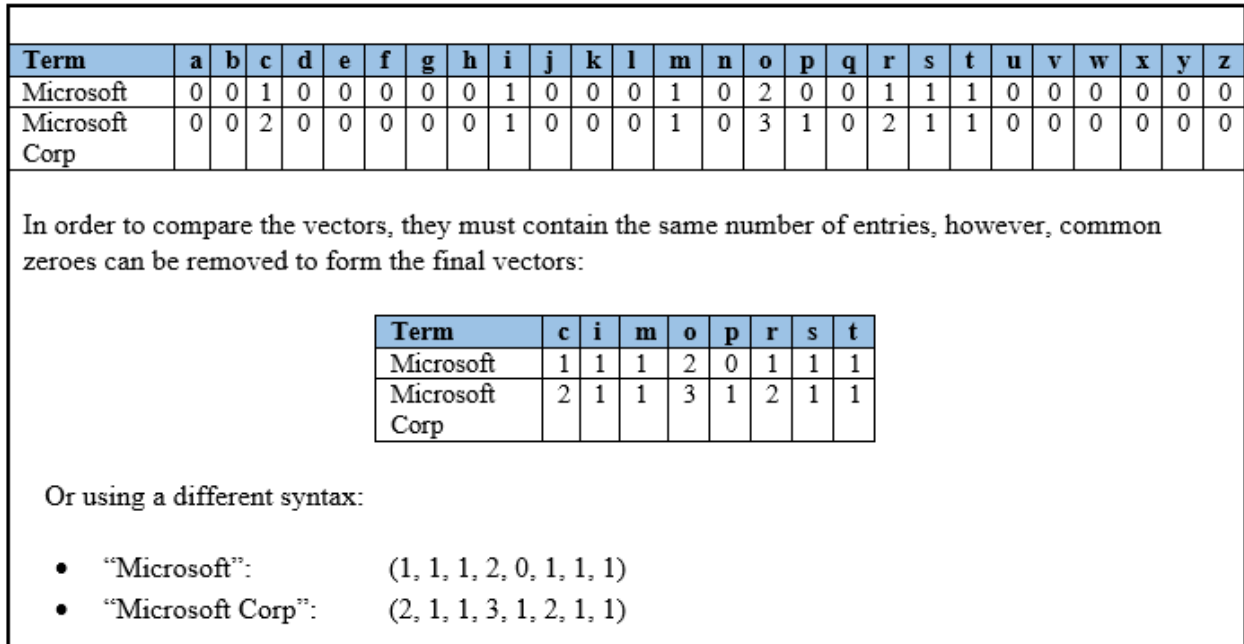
| Term | a | b | c | d | e | f | g | h | i | j | k | l | m | n | o | p | q | r | s | t | u | v | w | x | y | z |
|---|---|---|---|---|---|---|---|---|---|---|---|---|---|---|---|---|---|---|---|---|---|---|---|---|---|---|
| Microsoft | 0 | 0 | 1 | 0 | 0 | 0 | 0 | 0 | 1 | 0 | 0 | 0 | 1 | 0 | 2 | 0 | 0 | 1 | 1 | 1 | 0 | 0 | 0 | 0 | 0 | 0 |
| Microsoft Corp | 0 | 0 | 2 | 0 | 0 | 0 | 0 | 0 | 1 | 0 | 0 | 0 | 1 | 0 | 3 | 1 | 0 | 2 | 1 | 1 | 0 | 0 | 0 | 0 | 0 | 0 |

In order to compare the vectors, they must contain the same number of entries, however, common zeroes can be removed to form the final vectors:

| Term | c | i | m | o | p | r | s | t |
|---|---|---|---|---|---|---|---|---|
| Microsoft | 1 | 1 | 1 | 2 | 0 | 1 | 1 | 1 |
| Microsoft Corp | 2 | 1 | 1 | 3 | 1 | 2 | 1 | 1 |

Or using a different syntax:

• "Microsoft": (1, 1, 1, 2, 0, 1, 1, 1)
• "Microsoft Corp": (2, 1, 1, 3, 1, 2, 1, 1)